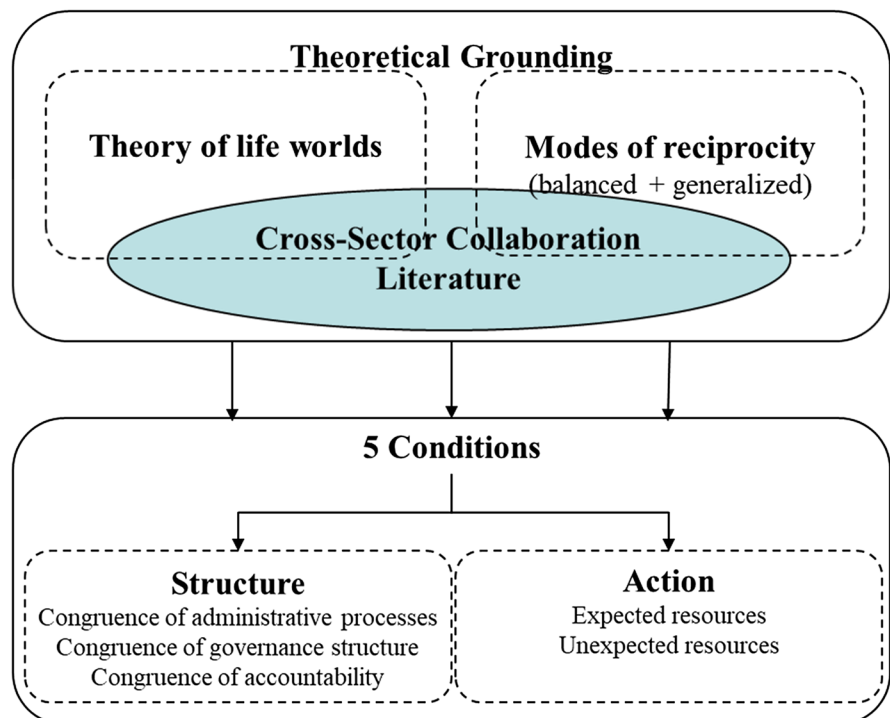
Theoretical Grounding

Theory of life worlds

Modes of reciprocity
(balanced + generalized)

Cross-Sector Collaboration Literature

5 Conditions

Structure
Congruence of administrative processes
Congruence of governance structure
Congruence of accountability

Action
Expected resources
Unexpected resources